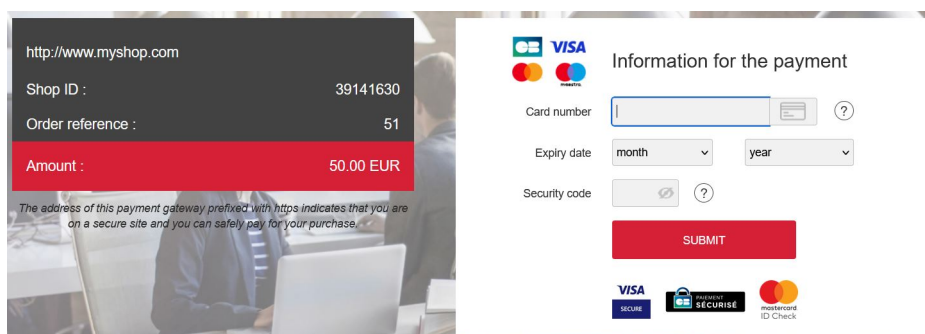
http://www.myshop.com

Shop ID : 39141630

Order reference : 51

Amount : 50.00 EUR

The address of this payment gateway prefixed with https indicates that you are on a secure site and you can safely pay for your purchase.

CB VISA

maestro

Information for the payment

Card number

?

Expiry date month year

Security code ?

SUBMIT

VISA SECURE

CB PAIEMENT SÉCURISÉ

mastercard ID Check